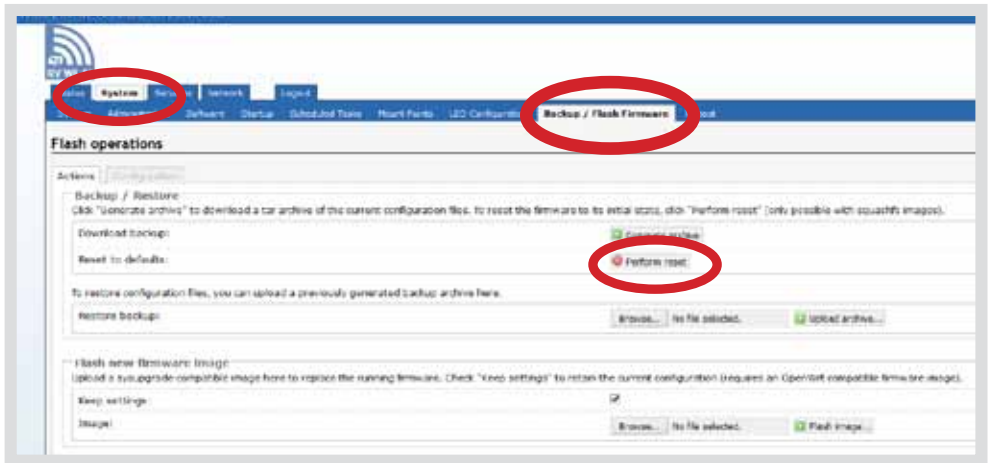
Status System Services Network Logout

System Administration Software Startup Scheduled Tasks Mount Points LED Configuration Backup / Flash Firmware Reboot

Flash operations

Actions Configuration

Backup / Restore

Click "Generate archive" to download a tar archive of the current configuration files. To reset the firmware to its initial state, click "Perform reset" (only possible with squashfs images).

Download backup: Generate archive

Reset to defaults: Perform reset

To restore configuration files, you can upload a previously generated backup archive here.

Restore backup: Browse... No file selected. Upload archive...

Flash new firmware image

Upload a sysupgrade-compatible image here to replace the running firmware. Check "Keep settings" to retain the current configuration (requires an OpenWrt compatible firmware image).

Keep settings:

Image: Browse... No file selected. Flash image...